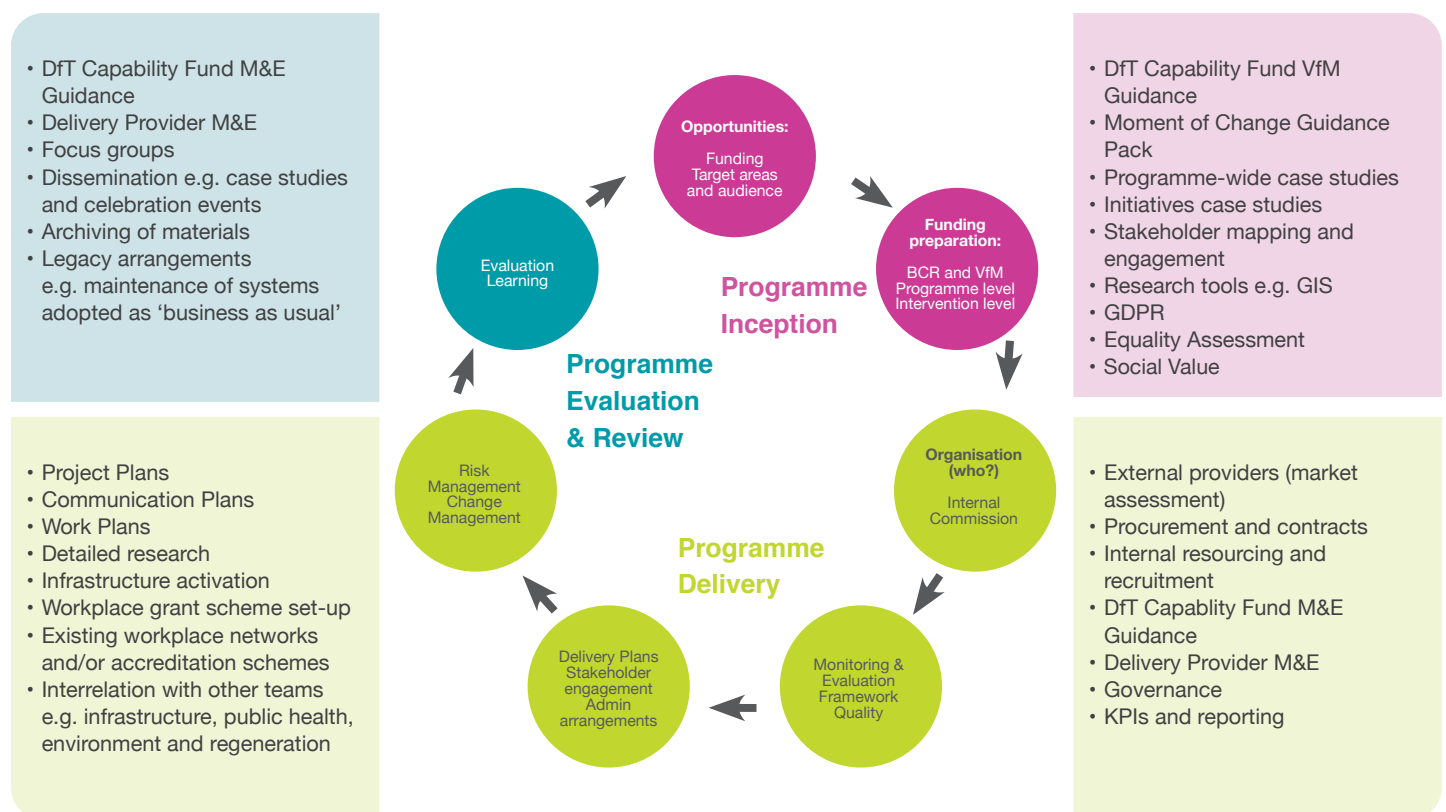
• DfT Capability Fund M&E Guidance
• Delivery Provider M&E
• Focus groups
• Dissemination e.g. case studies and celebration events
• Archiving of materials
• Legacy arrangements e.g. maintenance of systems adopted as 'business as usual'

Opportunities:
Funding
Target areas and audience

Funding preparation:
BCR and VfM
Programme level
Intervention level

Organisation (who?)
Internal
Commission

Monitoring & Evaluation Framework
Quality

Delivery Plans
Stakeholder engagement
Admin arrangements

Risk Management
Change Management

Evaluation
Learning

Programme Inception

Programme Evaluation & Review

Programme Delivery

• DfT Capability Fund VfM Guidance
• Moment of Change Guidance Pack
• Programme-wide case studies
• Initiatives case studies
• Stakeholder mapping and engagement
• Research tools e.g. GIS
• GDPR
• Equality Assessment
• Social Value

• Project Plans
• Communication Plans
• Work Plans
• Detailed research
• Infrastructure activation
• Workplace grant scheme set-up
• Existing workplace networks and/or accreditation schemes
• Interrelation with other teams e.g. infrastructure, public health, environment and regeneration

• External providers (market assessment)
• Procurement and contracts
• Internal resourcing and recruitment
• DfT Capablity Fund M&E Guidance
• Delivery Provider M&E
• Governance
• KPIs and reporting